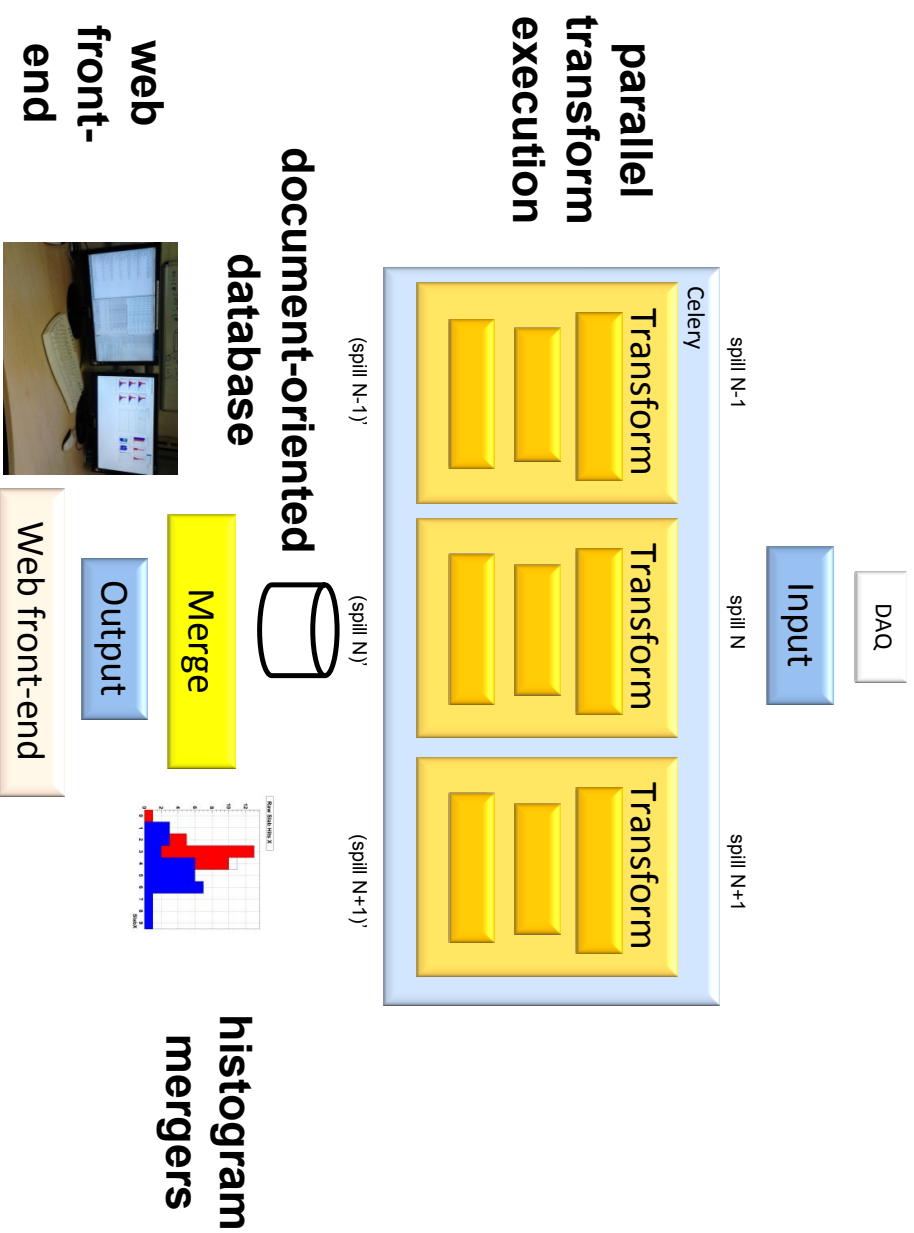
parallel transform execution

web front-end

document-oriented database

DAQ

Input

spill N-1

spill N

spill N+1

Celery

Transform

Transform

Transform

(spill N-1)'

(spill N)'

(spill N+1)'

Merge

Output

Web front-end

Raw Slab Hits X

histogram mergers